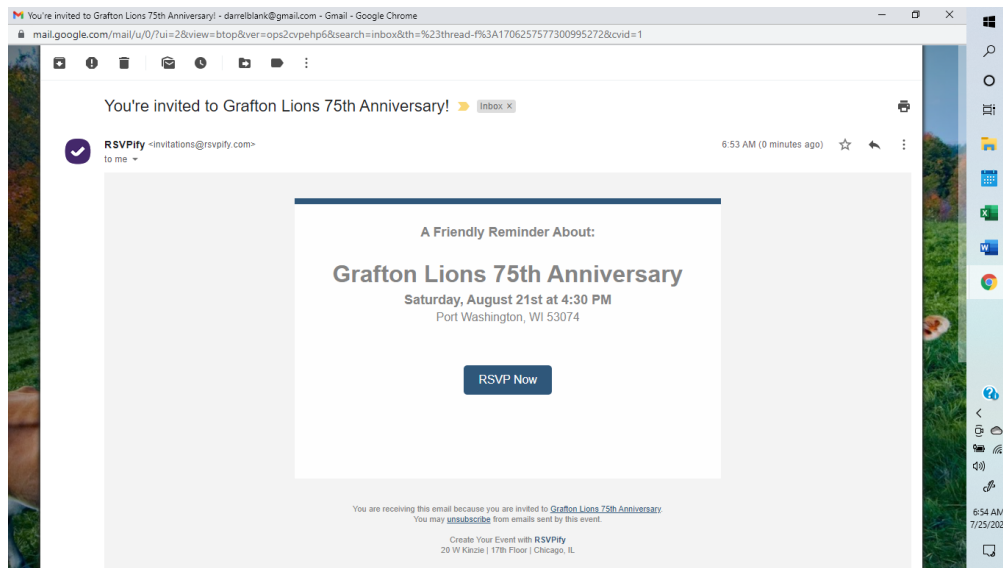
You're invited to Grafton Lions 75th Anniversary! - darrelblank@gmail.com - Gmail - Google Chrome

mail.google.com/mail/u/0/?ui=2&view=btop&ver=ops2cvpehp6&search=inbox&th=%23thread-f%3A1706257577300995272&cvid=1

You're invited to Grafton Lions 75th Anniversary! Inbox ×

RSVPify <invitations@rsvpify.com>
to me

6:53 AM (0 minutes ago)

A Friendly Reminder About:

Grafton Lions 75th Anniversary
Saturday, August 21st at 4:30 PM
Port Washington, WI 53074

RSVP Now

You are receiving this email because you are invited to Grafton Lions 75th Anniversary.
You may unsubscribe from emails sent by this event.

Create Your Event with RSVPify
20 W Kinzie | 17th Floor | Chicago, IL

6:54 AM
7/25/202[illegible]